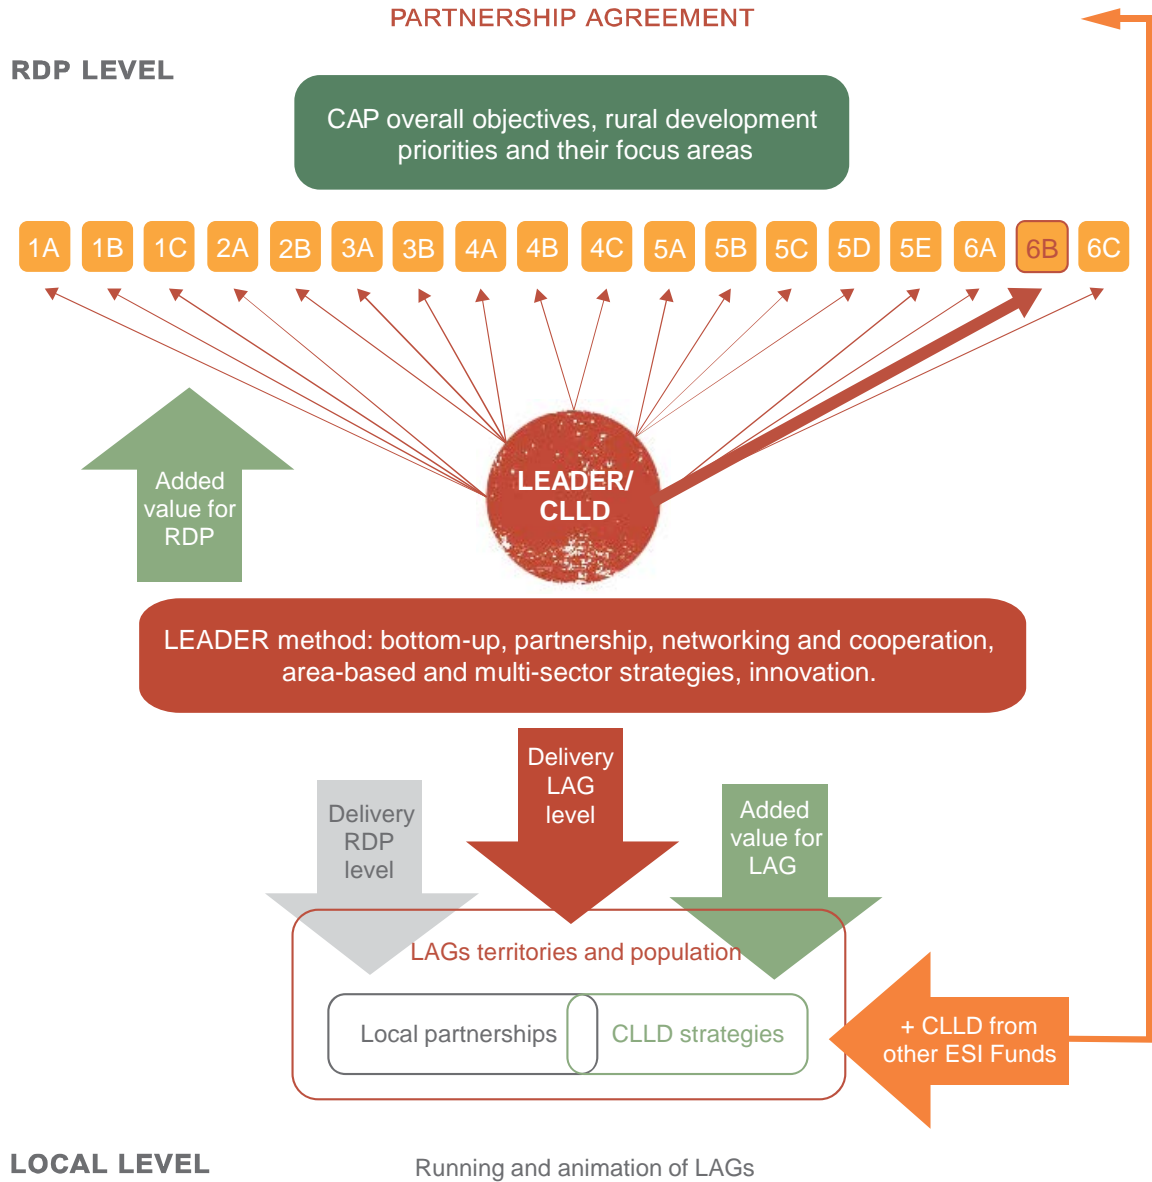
PARTNERSHIP AGREEMENT

RDP LEVEL

CAP overall objectives, rural development priorities and their focus areas

1A 1B 1C 2A 2B 3A 3B 4A 4B 4C 5A 5B 5C 5D 5E 6A 6B 6C

Added value for RDP

LEADER/ CLLD

LEADER method: bottom-up, partnership, networking and cooperation, area-based and multi-sector strategies, innovation.

Delivery RDP level

Delivery LAG level

Added value for LAG

LAGs territories and population

Local partnerships

CLLD strategies

+ CLLD from other ESI Funds

LOCAL LEVEL

Running and animation of LAGs